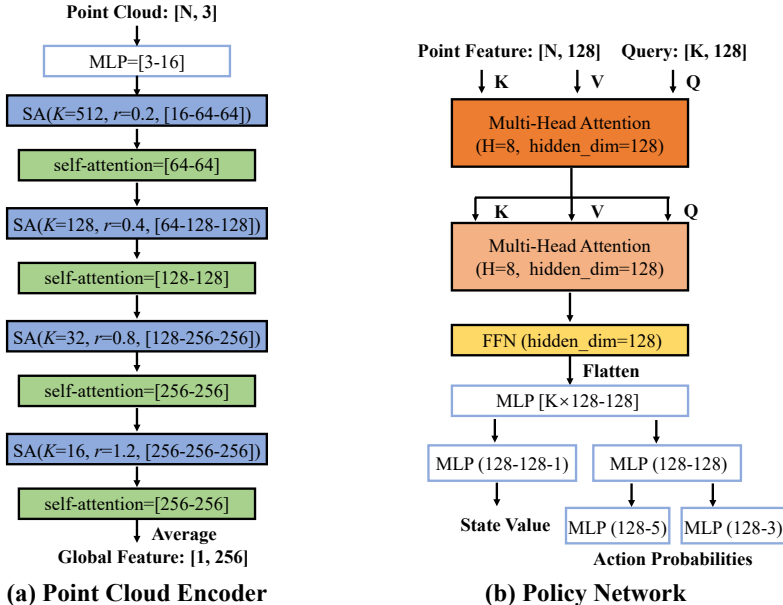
Point Cloud: [N, 3]

MLP=[3-16]

SA(K=512, r=0.2, [16-64-64])

self-attention=[64-64]

SA(K=128, r=0.4, [64-128-128])

self-attention=[128-128]

SA(K=32, r=0.8, [128-256-256])

self-attention=[256-256]

SA(K=16, r=1.2, [256-256-256])

self-attention=[256-256]

Average

Global Feature: [1, 256]

(a) Point Cloud Encoder

Point Feature: [N, 128]

Query: [K, 128]

K V Q

Multi-Head Attention (H=8, hidden_dim=128)

K V Q

Multi-Head Attention (H=8, hidden_dim=128)

FFN (hidden_dim=128)

Flatten

MLP [K×128-128]

MLP (128-128-1)

MLP (128-128)

State Value

MLP (128-5)

MLP (128-3)

Action Probabilities

(b) Policy Network